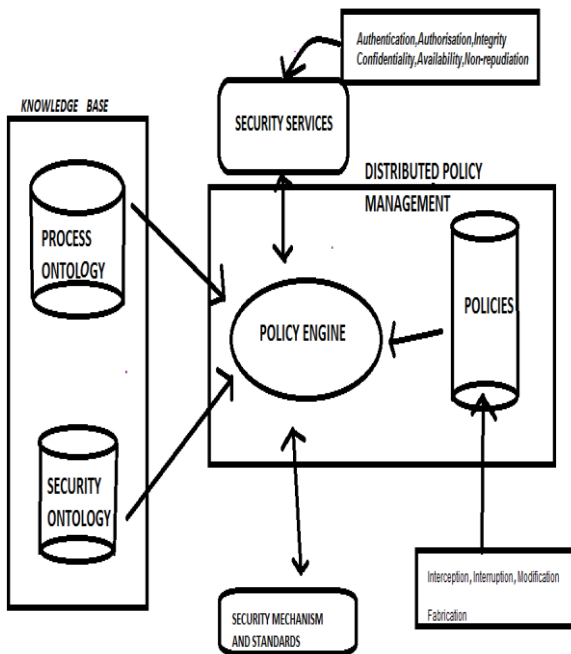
Authentication,Authorisation,Integrity
Confidentiality,Availability,Non-repudiation

KNOWLEDGE BASE

SECURITY SERVICES

DISTRIBUTED POLICY MANAGEMENT

PROCESS ONTOLOGY

POLICY ENGINE

POLICIES

SECURITY ONTOLOGY

Interception, Interruption, Modification
Fabrication

SECURITY MECHANISM AND STANDARDS